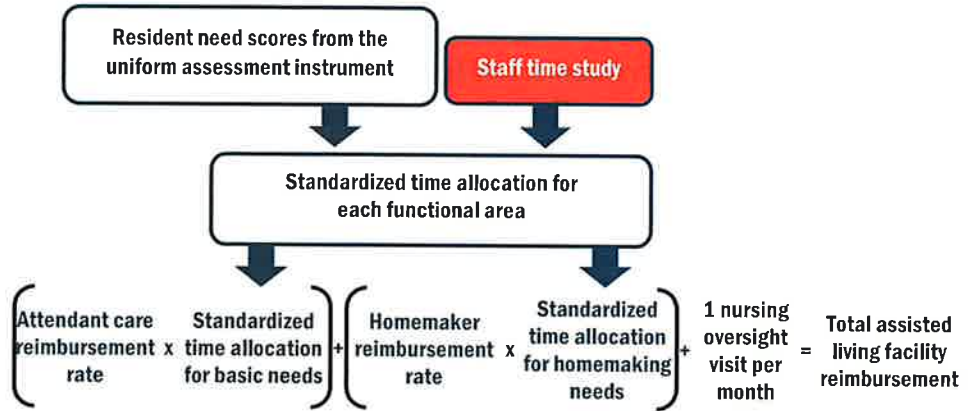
Resident need scores from the uniform assessment instrument

Staff time study

Standardized time allocation for each functional area

(Attendant care reimbursement rate x Standardized time allocation for basic needs) + (Homemaker reimbursement rate x Standardized time allocation for homemaking needs) + 1 nursing oversight visit per month = Total assisted living facility reimbursement